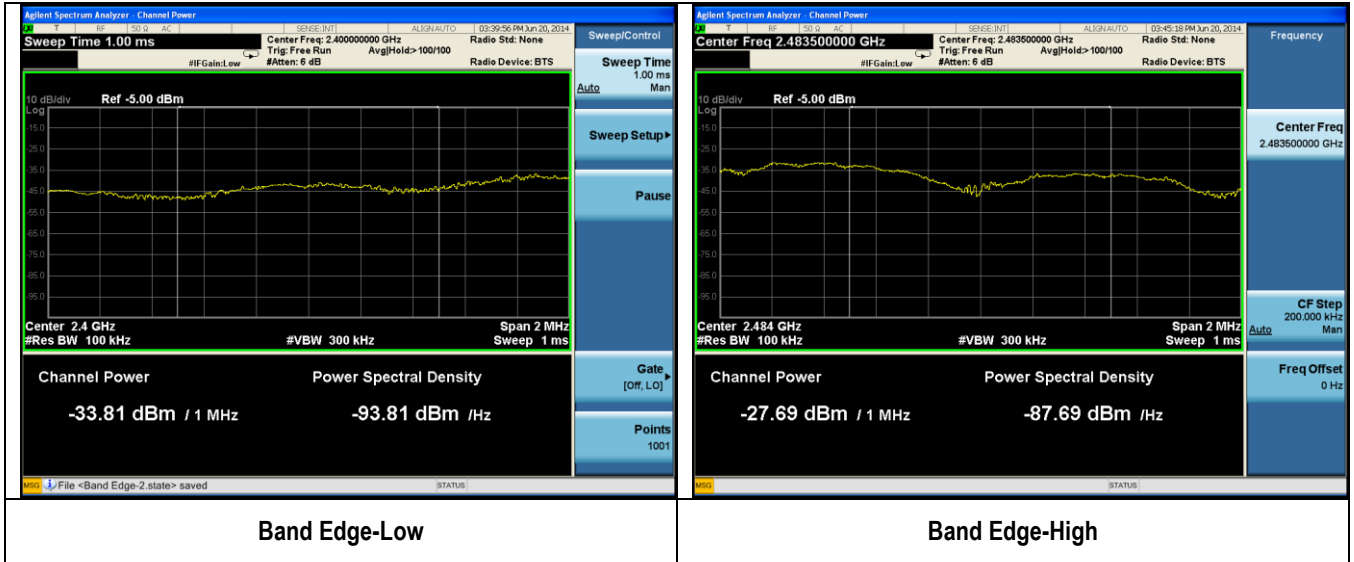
Agilent Spectrum Analyzer - Channel Power
RF 50 Ω AC SENSE:INT ALIGN AUTO 03:39:56 PM Jun 20, 2014
Sweep Time 1.00 ms
Center Freq: 2.400000000 GHz
Trig: Free Run Avg|Hold:>100/100
#IFGain:Low #Atten: 6 dB
Radio Std: None
Radio Device: BTS

Sweep/Control
Sweep Time 1.00 ms
Auto Man
Sweep Setup
Pause
Gate [Off, LO]
Points 1001

10 dB/div Ref -5.00 dBm
Log
-15.0
-25.0
-35.0
-45.0
-55.0
-65.0
-75.0
-85.0
-95.0

Center 2.4 GHz
#Res BW 100 kHz
#VBW 300 kHz
Span 2 MHz
Sweep 1 ms

Channel Power
-33.81 dBm / 1 MHz
Power Spectral Density
-93.81 dBm /Hz

MSG File <Band Edge-2.state> saved
STATUS

Agilent Spectrum Analyzer - Channel Power
RF 50 Ω AC SENSE:INT ALIGN AUTO 03:45:18 PM Jun 20, 2014
Center Freq 2.483500000 GHz
Center Freq: 2.483500000 GHz
Trig: Free Run Avg|Hold:>100/100
#IFGain:Low #Atten: 6 dB
Radio Std: None
Radio Device: BTS

Frequency
Center Freq 2.483500000 GHz
CF Step 200.000 kHz
Auto Man
Freq Offset 0 Hz

10 dB/div Ref -5.00 dBm
Log
-15.0
-25.0
-35.0
-45.0
-55.0
-65.0
-75.0
-85.0
-95.0

Center 2.484 GHz
#Res BW 100 kHz
#VBW 300 kHz
Span 2 MHz
Sweep 1 ms

Channel Power
-27.69 dBm / 1 MHz
Power Spectral Density
-87.69 dBm /Hz

MSG
STATUS

Band Edge-Low
Band Edge-High